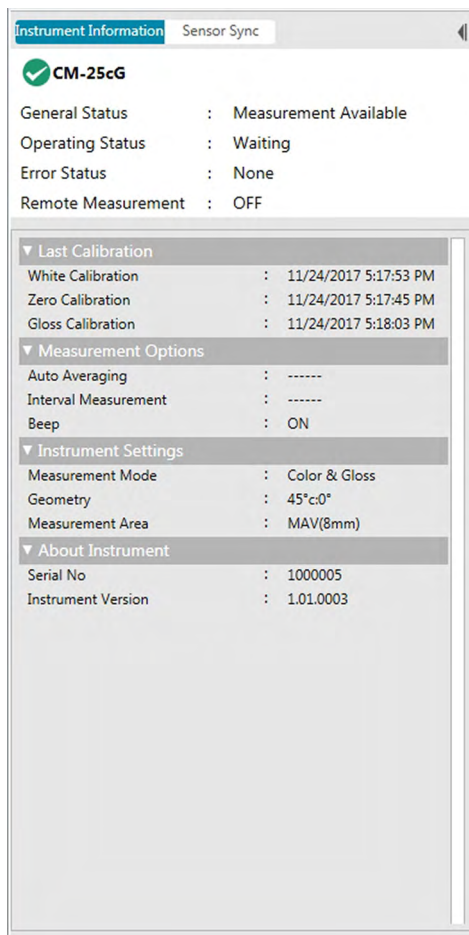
Instrument Information | Sensor Sync

CM-25cG

General Status : Measurement Available
Operating Status : Waiting
Error Status : None
Remote Measurement : OFF

▼ Last Calibration
White Calibration : 11/24/2017 5:17:53 PM
Zero Calibration : 11/24/2017 5:17:45 PM
Gloss Calibration : 11/24/2017 5:18:03 PM

▼ Measurement Options
Auto Averaging : ------
Interval Measurement : ------
Beep : ON

▼ Instrument Settings
Measurement Mode : Color & Gloss
Geometry : 45°c:0°
Measurement Area : MAV(8mm)

▼ About Instrument
Serial No : 1000005
Instrument Version : 1.01.0003